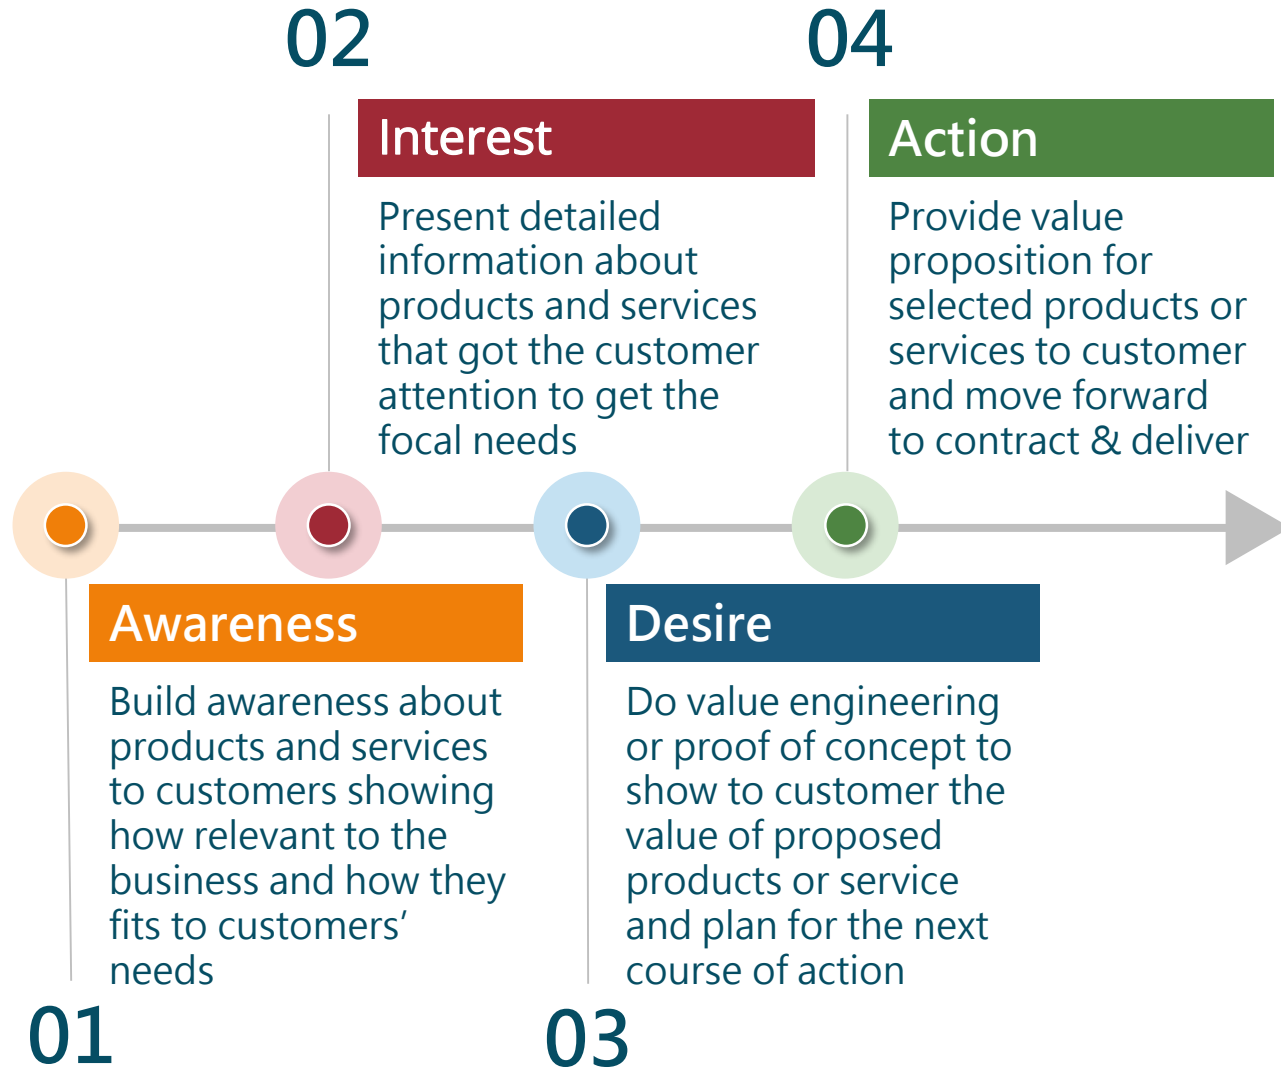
01

Awareness

Build awareness about products and services to customers showing how relevant to the business and how they fits to customers' needs

02

Interest

Present detailed information about products and services that got the customer attention to get the focal needs

03

Desire

Do value engineering or proof of concept to show to customer the value of proposed products or service and plan for the next course of action

04

Action

Provide value proposition for selected products or services to customer and move forward to contract & deliver